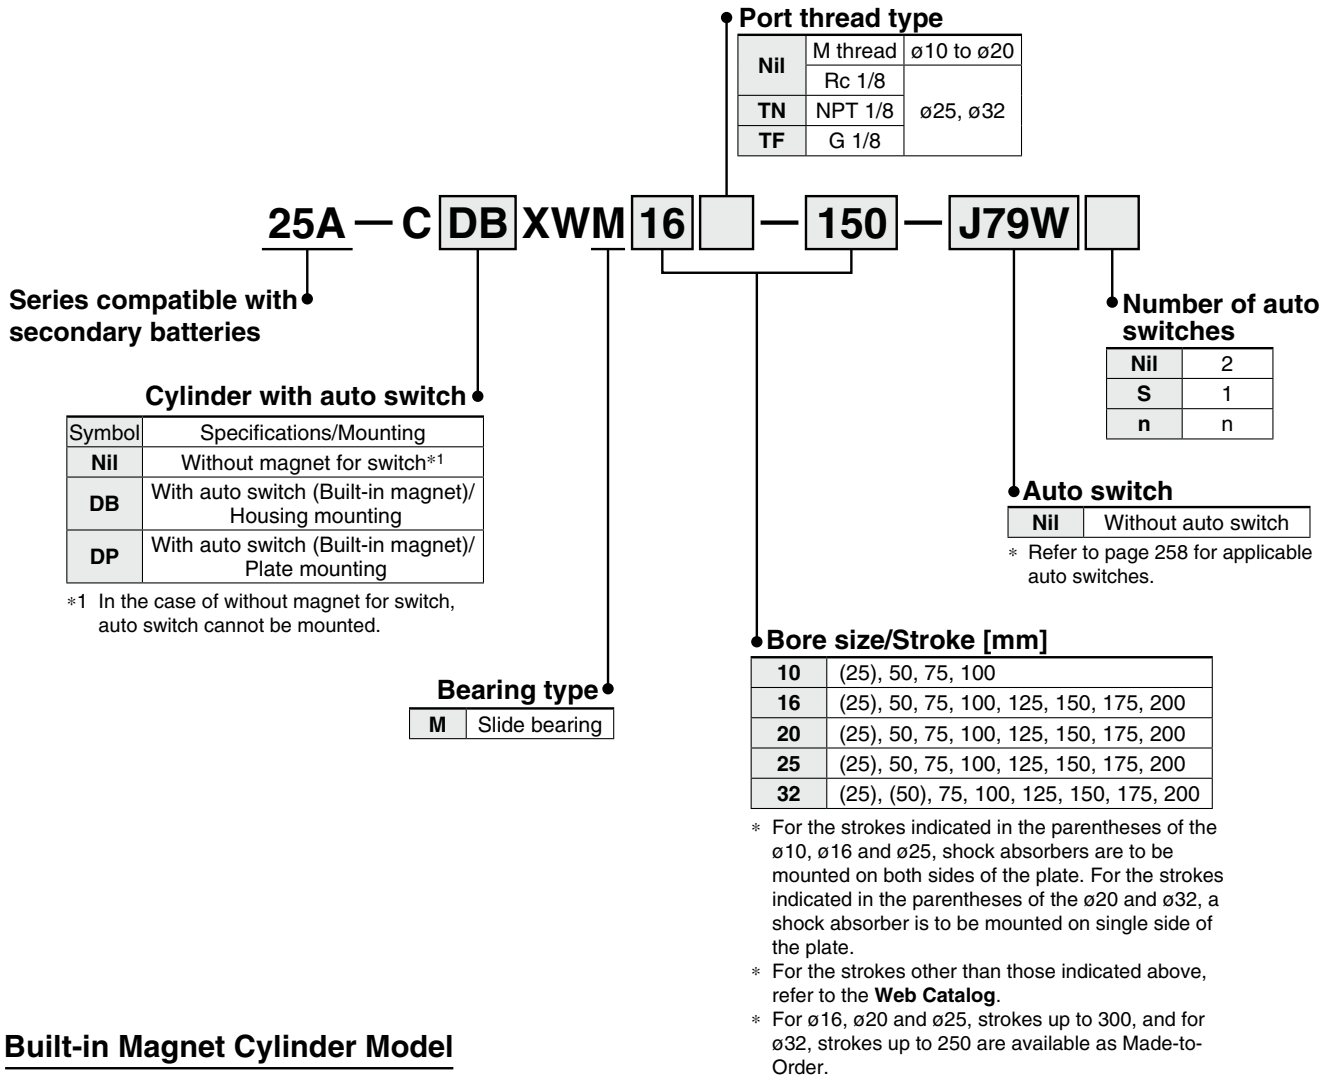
Port thread type

| Nil | M thread | ø10 to ø20 |
|---|---|---|
| Nil | Rc 1/8 | ø25, ø32 |
| TN | NPT 1/8 | ø25, ø32 |
| TF | G 1/8 | ø25, ø32 |

25A — C DB XWM 16 — 150 — J79W

Series compatible with secondary batteries

Number of auto switches

| Nil | 2 |
|---|---|
| S | 1 |
| n | n |

Cylinder with auto switch

| Symbol | Specifications/Mounting |
|---|---|
| Nil | Without magnet for switch*1 |
| DB | With auto switch (Built-in magnet)/ Housing mounting |
| DP | With auto switch (Built-in magnet)/ Plate mounting |

*1 In the case of without magnet for switch, auto switch cannot be mounted.

Auto switch

| Nil | Without auto switch |
|---|---|

* Refer to page 258 for applicable auto switches.

Bore size/Stroke [mm]

| 10 | (25), 50, 75, 100 |
|---|---|
| 16 | (25), 50, 75, 100, 125, 150, 175, 200 |
| 20 | (25), 50, 75, 100, 125, 150, 175, 200 |
| 25 | (25), 50, 75, 100, 125, 150, 175, 200 |
| 32 | (25), (50), 75, 100, 125, 150, 175, 200 |

Bearing type

| M | Slide bearing |
|---|---|

* For the strokes indicated in the parentheses of the ø10, ø16 and ø25, shock absorbers are to be mounted on both sides of the plate. For the strokes indicated in the parentheses of the ø20 and ø32, a shock absorber is to be mounted on single side of the plate.
* For the strokes other than those indicated above, refer to the Web Catalog.
* For ø16, ø20 and ø25, strokes up to 300, and for ø32, strokes up to 250 are available as Made-to-Order.

Built-in Magnet Cylinder Model